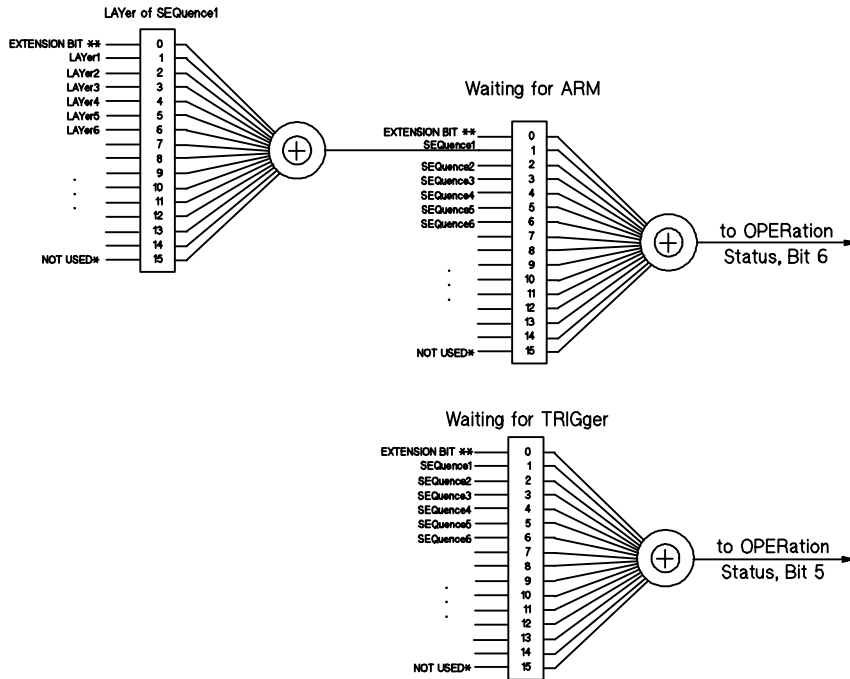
LAYer of SEQuence1

EXTENSION BIT **
LAYer1
LAYer2
LAYer3
LAYer4
LAYer5
LAYer6
.
.
.
NOT USED*

0
1
2
3
4
5
6
7
8
9
10
11
12
13
14
15

$\oplus$

Waiting for ARM

EXTENSION BIT **
SEQuence1
SEQuence2
SEQuence3
SEQuence4
SEQuence5
SEQuence6
.
.
.
NOT USED*

0
1
2
3
4
5
6
7
8
9
10
11
12
13
14
15

$\oplus$

to OPERation Status, Bit 6

Waiting for TRIGger

EXTENSION BIT **
SEQuence1
SEQuence2
SEQuence3
SEQuence4
SEQuence5
SEQuence6
.
.
.
NOT USED*

0
1
2
3
4
5
6
7
8
9
10
11
12
13
14
15

$\oplus$

to OPERation Status, Bit 5